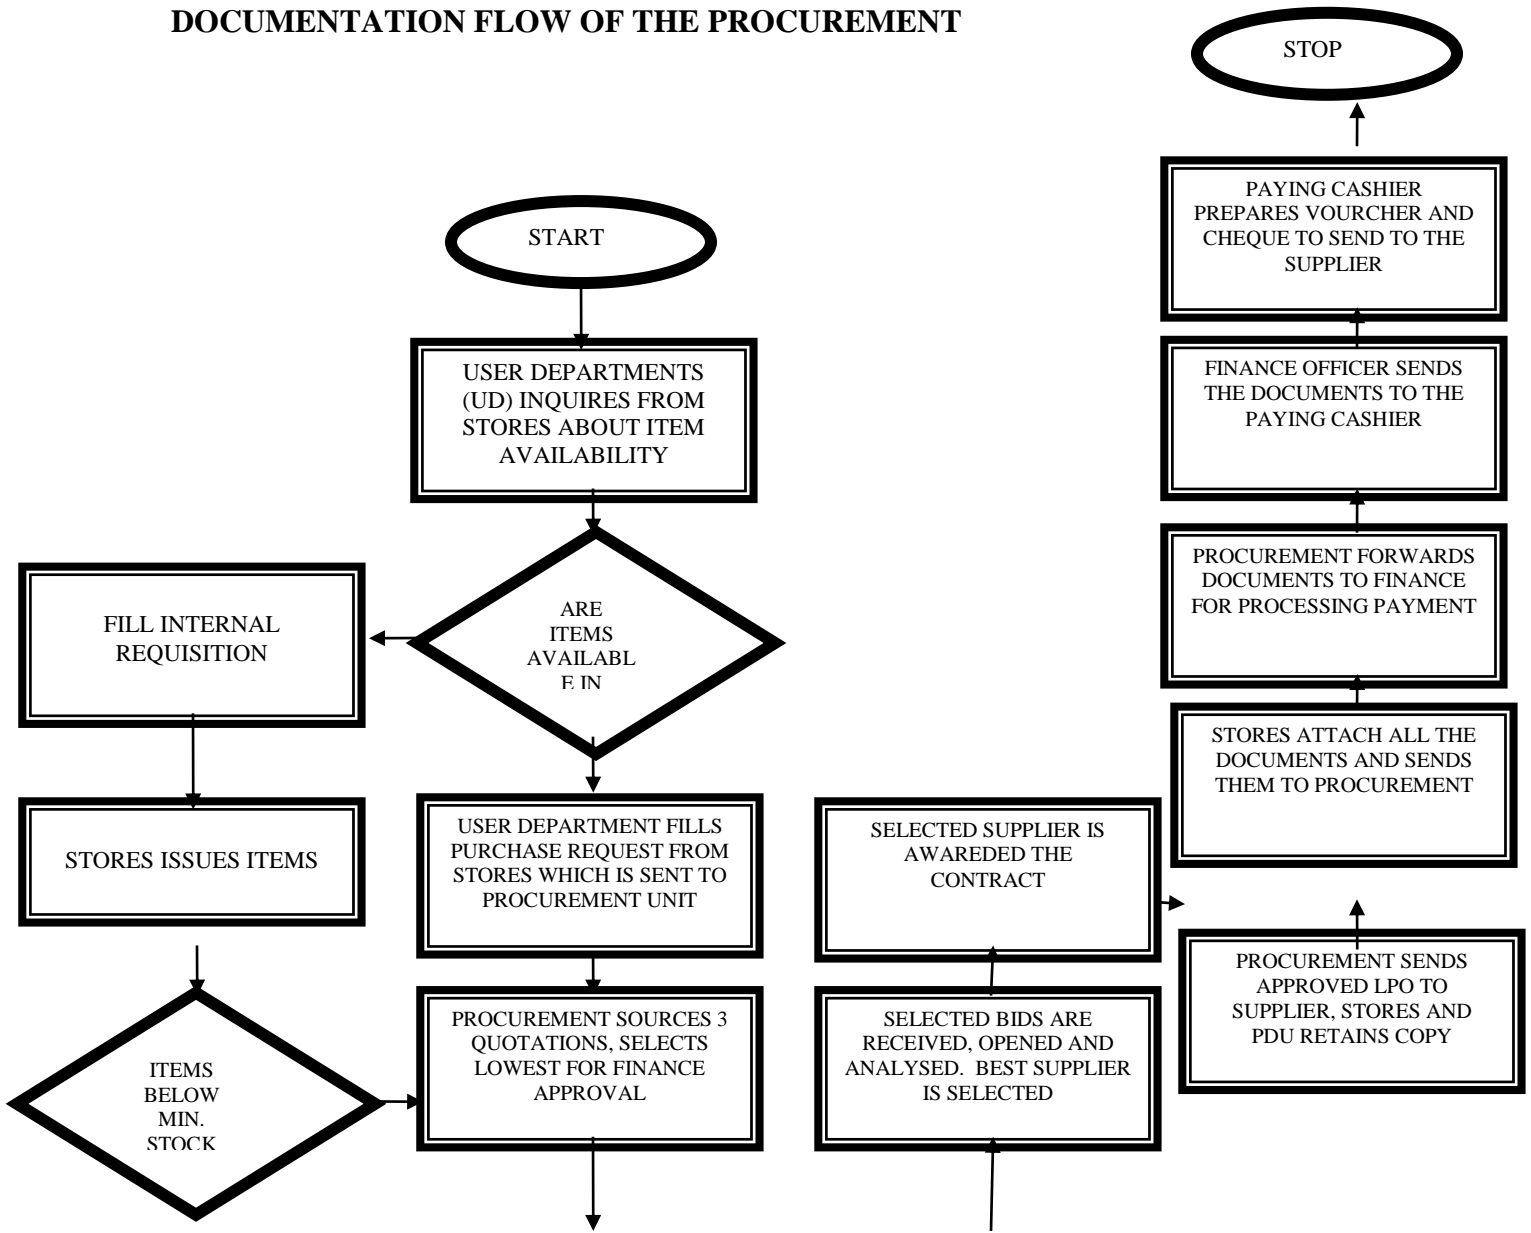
DOCUMENTATION FLOW OF THE PROCUREMENT

START

USER DEPARTMENTS (UD) INQUIRES FROM STORES ABOUT ITEM AVAILABILITY

ARE ITEMS AVAILABL E IN

FILL INTERNAL REQUISITION

STORES ISSUES ITEMS

ITEMS BELOW MIN. STOCK

USER DEPARTMENT FILLS PURCHASE REQUEST FROM STORES WHICH IS SENT TO PROCUREMENT UNIT

PROCUREMENT SOURCES 3 QUOTATIONS, SELECTS LOWEST FOR FINANCE APPROVAL

SELECTED BIDS ARE RECEIVED, OPENED AND ANALYSED. BEST SUPPLIER IS SELECTED

SELECTED SUPPLIER IS AWAREDED THE CONTRACT

PROCUREMENT SENDS APPROVED LPO TO SUPPLIER, STORES AND PDU RETAINS COPY

STORES ATTACH ALL THE DOCUMENTS AND SENDS THEM TO PROCUREMENT

PROCUREMENT FORWARDS DOCUMENTS TO FINANCE FOR PROCESSING PAYMENT

FINANCE OFFICER SENDS THE DOCUMENTS TO THE PAYING CASHIER

PAYING CASHIER PREPARES VOURCHER AND CHEQUE TO SEND TO THE SUPPLIER

STOP